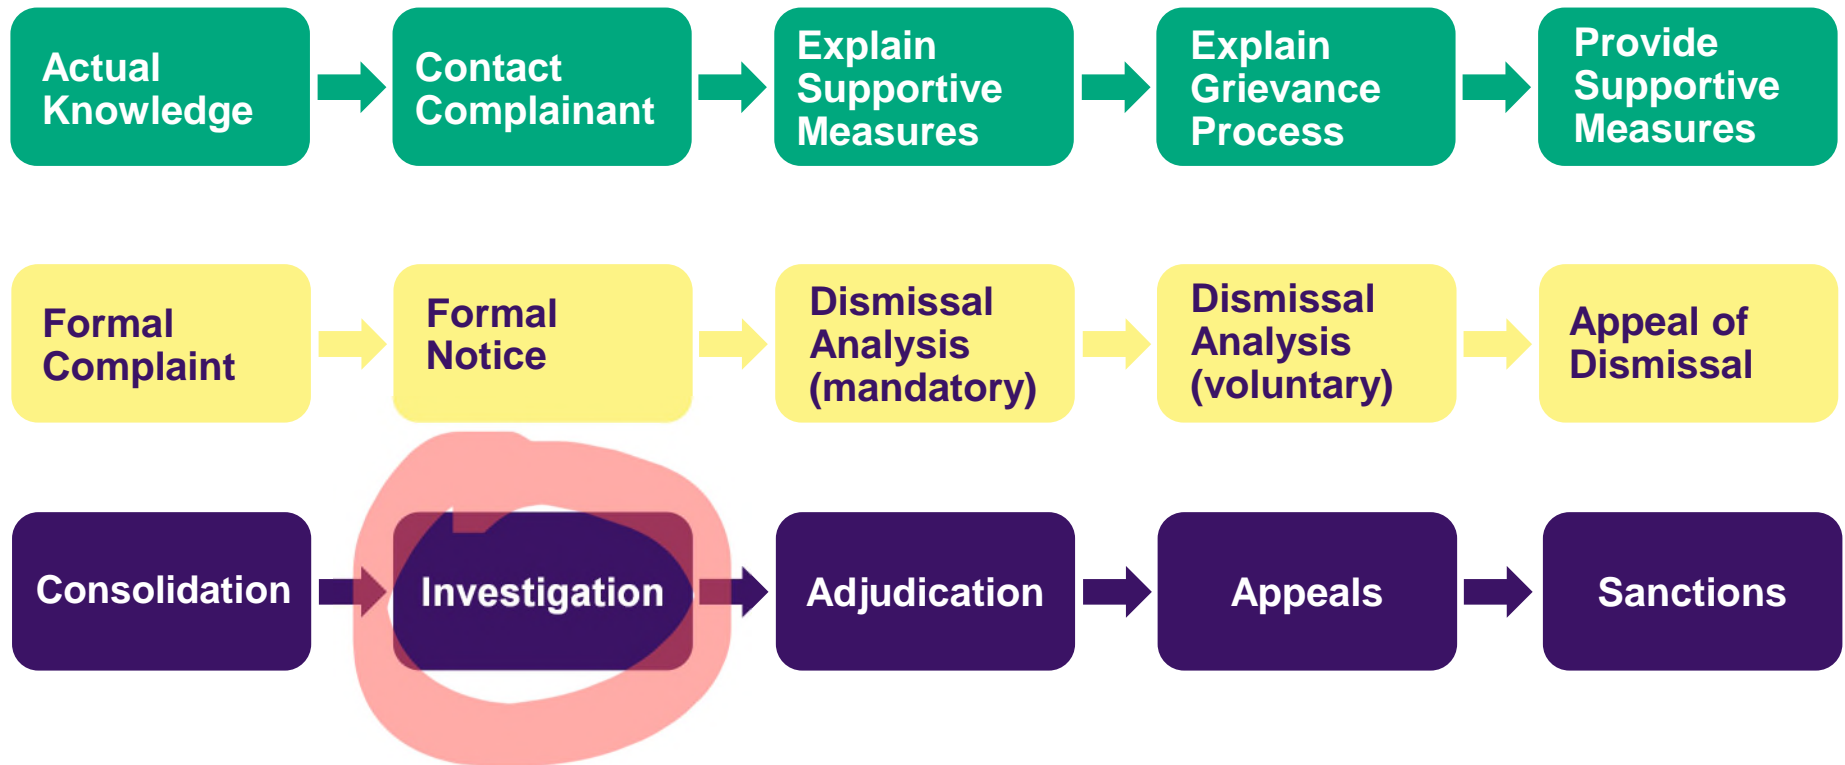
Actual Knowledge

Contact Complainant

Explain Supportive Measures

Explain Grievance Process

Provide Supportive Measures

Formal Complaint

Formal Notice

Dismissal Analysis (mandatory)

Dismissal Analysis (voluntary)

Appeal of Dismissal

Consolidation

Investigation

Adjudication

Appeals

Sanctions